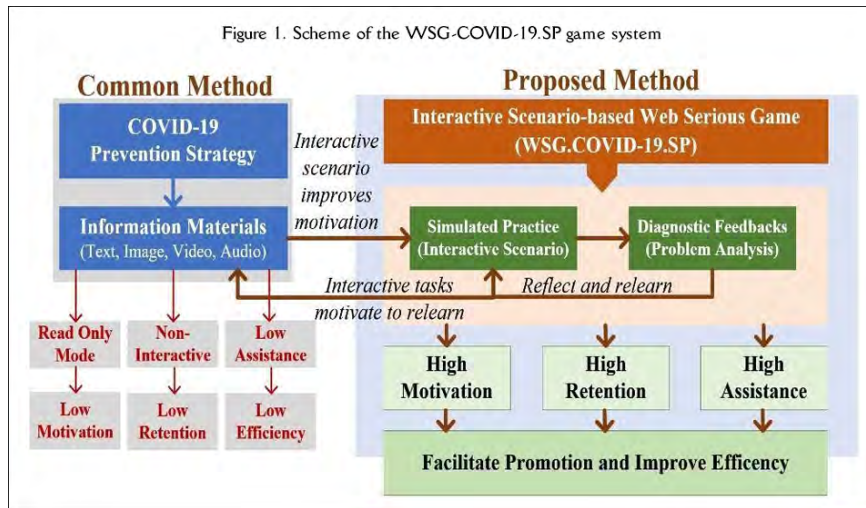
Figure 1. Scheme of the WSG-COVID-19.SP game system

Common Method

COVID-19 Prevention Strategy

Information Materials (Text, Image, Video, Audio)

Read Only Mode

Non-Interactive

Low Assistance

Low Motivation

Low Retention

Low Efficiency

Interactive scenario improves motivation

Proposed Method

Interactive Scenario-based Web Serious Game (WSG.COVID-19.SP)

Simulated Practice (Interactive Scenario)

Diagnostic Feedbacks (Problem Analysis)

Interactive tasks motivate to relearn

Reflect and relearn

High Motivation

High Retention

High Assistance

Facilitate Promotion and Improve Efficency